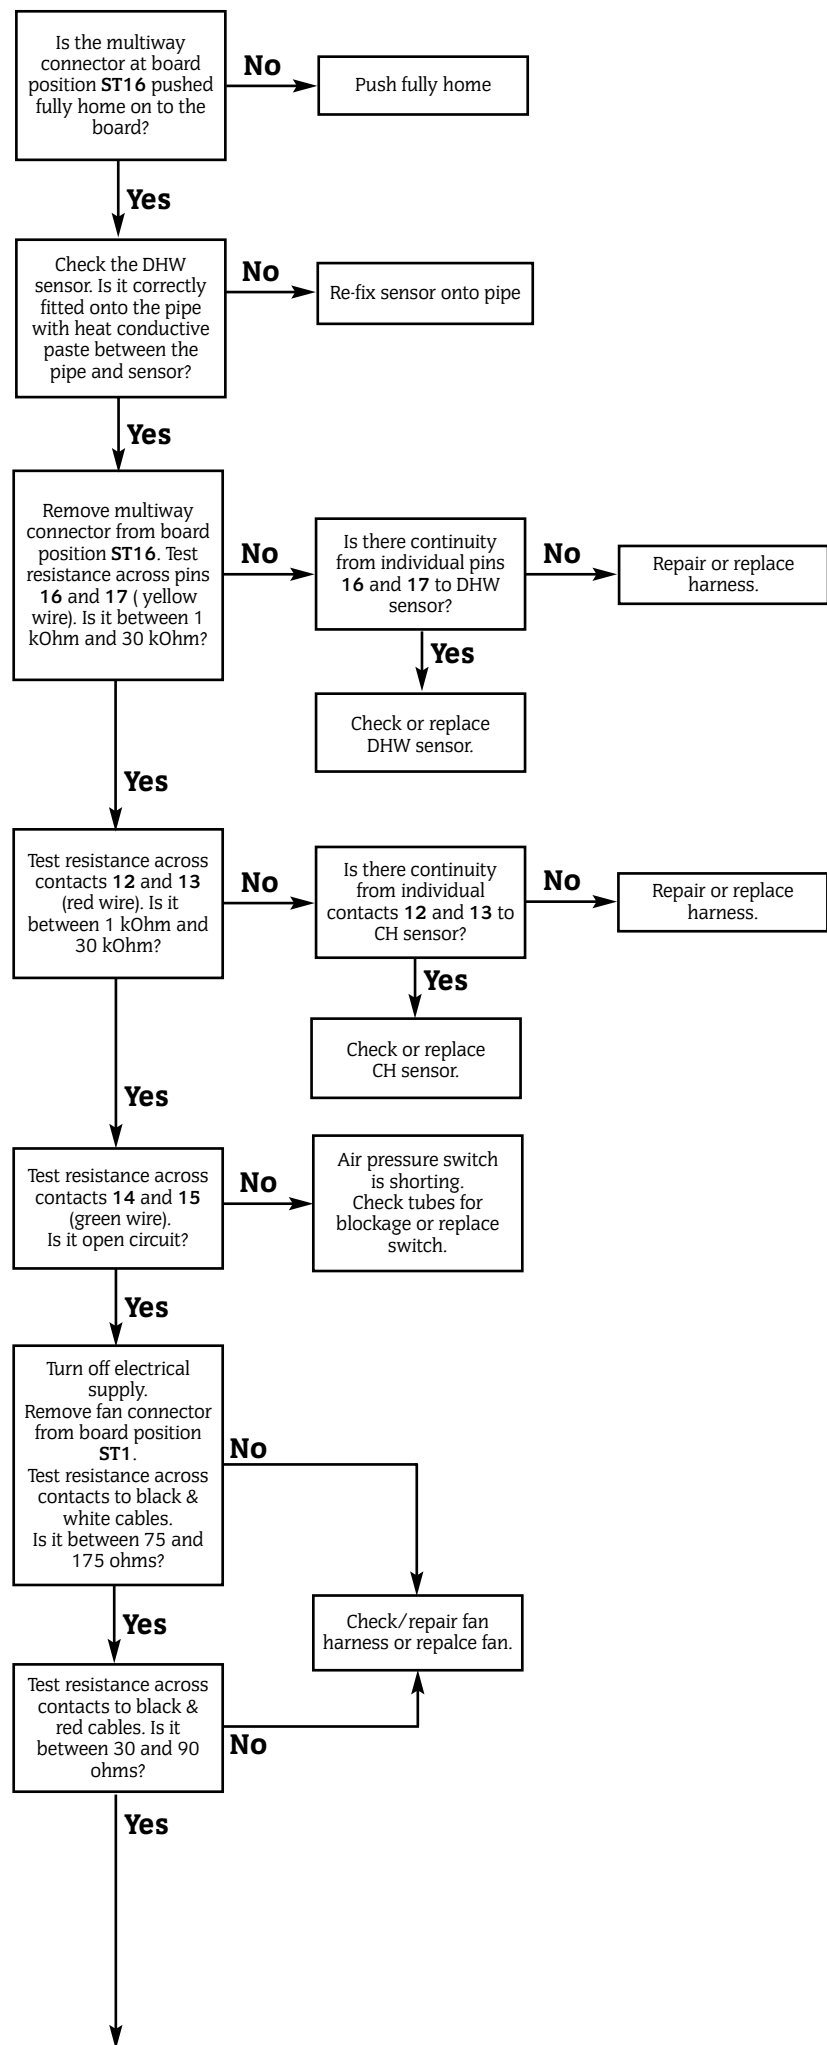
Is the multiway connector at board position **ST16** pushed fully home on to the board?

No

Push fully home

Yes

Check the DHW sensor. Is it correctly fitted onto the pipe with heat conductive paste between the pipe and sensor?

No

Re-fix sensor onto pipe

Yes

Remove multiway connector from board position **ST16**. Test resistance across pins **16** and **17** ( yellow wire). Is it between 1 kOhm and 30 kOhm?

No

Is there continuity from individual pins **16** and **17** to DHW sensor?

No

Repair or replace harness.

Yes

Check or replace DHW sensor.

Yes

Test resistance across contacts **12** and **13** (red wire). Is it between 1 kOhm and 30 kOhm?

No

Is there continuity from individual contacts **12** and **13** to CH sensor?

No

Repair or replace harness.

Yes

Check or replace CH sensor.

Yes

Test resistance across contacts **14** and **15** (green wire). Is it open circuit?

No

Air pressure switch is shorting. Check tubes for blockage or replace switch.

Yes

Turn off electrical supply. Remove fan connector from board position **ST1**. Test resistance across contacts to black & white cables. Is it between 75 and 175 ohms?

No

Yes

Check/repair fan harness or repalce fan.

Test resistance across contacts to black & red cables. Is it between 30 and 90 ohms?

No

Yes